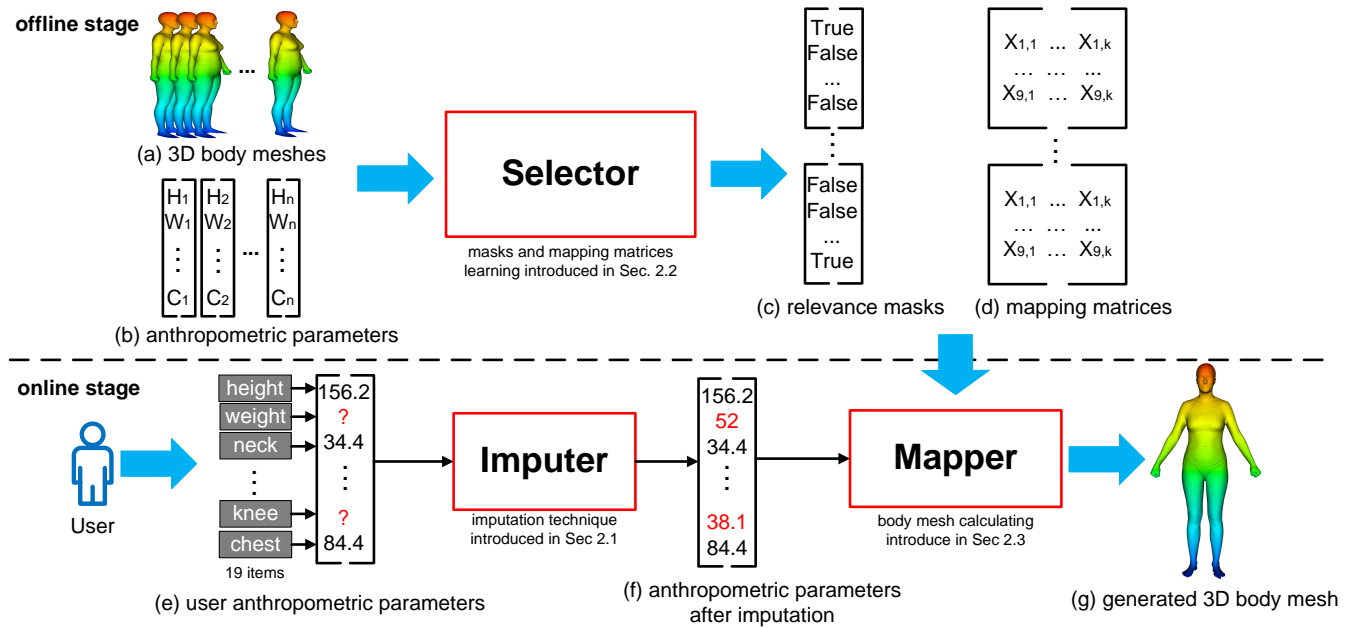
offline stage

...

(a) 3D body meshes

| $H_1$ | $H_2$ | ... | $H_n$ |
|---|---|---|---|
| $W_1$ | $W_2$ | | $W_n$ |
| ⋮ | ⋮ | | ⋮ |
| $C_1$ | $C_2$ | | $C_n$ |

(b) anthropometric parameters

Selector

masks and mapping matrices learning introduced in Sec. 2.2

True
False
...
False

⋮

False
False
...
True

(c) relevance masks

$X_{1,1}$ ... $X_{1,k}$
... ... ...
$X_{9,1}$ ... $X_{9,k}$

⋮

$X_{1,1}$ ... $X_{1,k}$
... ... ...
$X_{9,1}$ ... $X_{9,k}$

(d) mapping matrices

online stage

User

height 156.2
weight ?
neck 34.4
⋮ ⋮
knee ?
chest 84.4

19 items

(e) user anthropometric parameters

Imputer

imputation technique introduced in Sec 2.1

156.2
52
34.4
⋮
38.1
84.4

(f) anthropometric parameters after imputation

Mapper

body mesh calculating introduce in Sec 2.3

(g) generated 3D body mesh